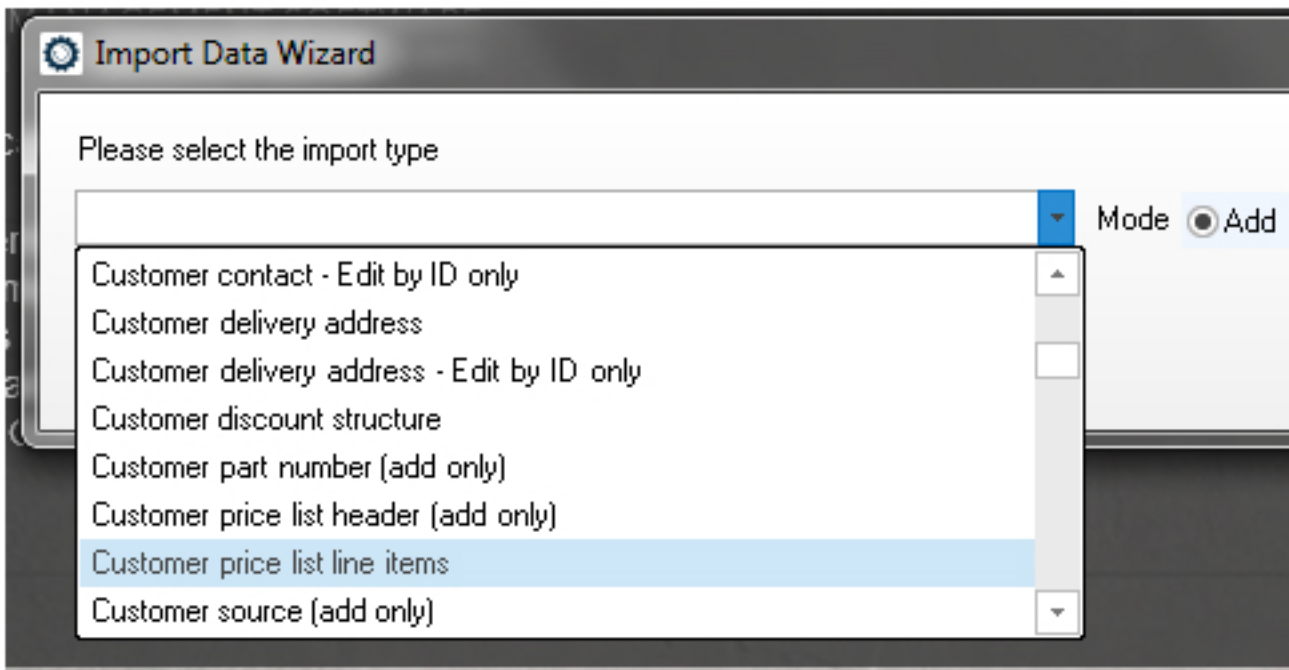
Import Data Wizard

Please select the import type

Mode Add

Customer contact - Edit by ID only
Customer delivery address
Customer delivery address - Edit by ID only
Customer discount structure
Customer part number (add only)
Customer price list header (add only)
Customer price list line items
Customer source (add only)